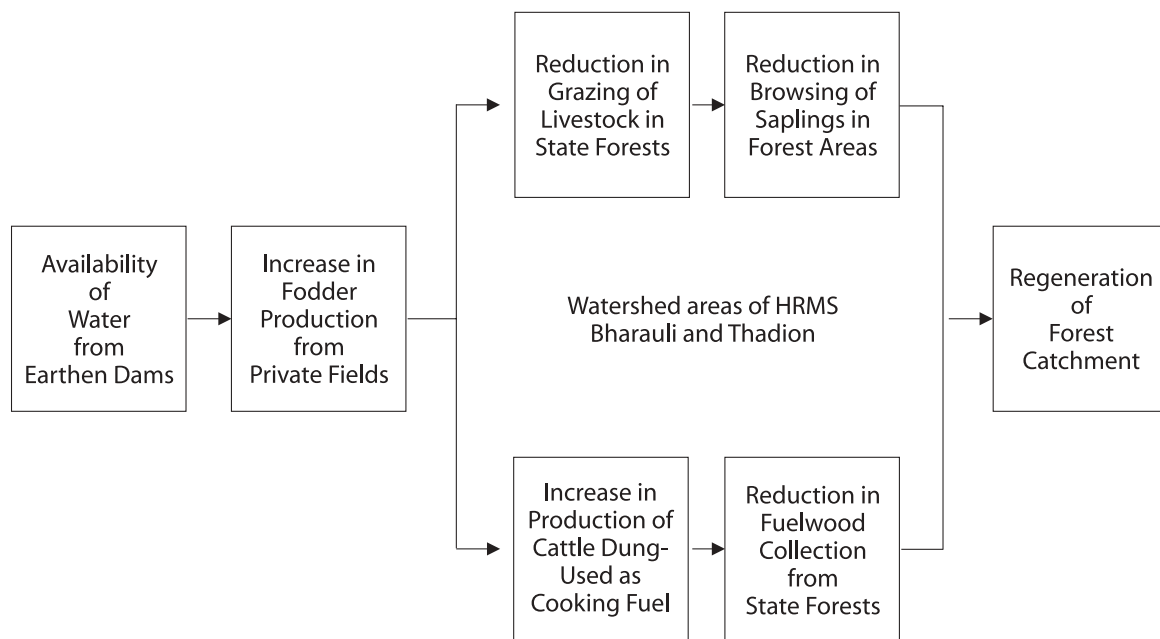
Availability of Water from Earthen Dams

Increase in Fodder Production from Private Fields

Reduction in Grazing of Livestock in State Forests

Reduction in Browsing of Saplings in Forest Areas

Watershed areas of HRMS Bharauli and Thadion

Increase in Production of Cattle Dung-Used as Cooking Fuel

Reduction in Fuelwood Collection from State Forests

Regeneration of Forest Catchment